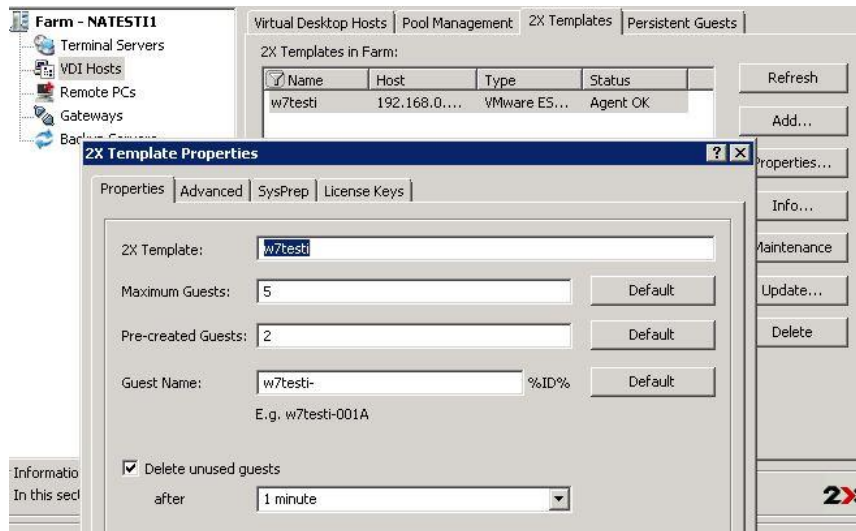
Farm - NATESTI1
Terminal Servers
VDI Hosts
Remote PCs
Gateways
Bac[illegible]

Virtual Desktop Hosts | Pool Management | 2X Templates | Persistent Guests

2X Templates in Farm:

| Name | Host | Type | Status |
|---|---|---|---|
| w7testi | 192.168.0.... | VMware ES... | Agent OK |

Refresh
Add...
Properties...
Info...
Maintenance
Update...
Delete

2X Template Properties

Properties | Advanced | SysPrep | License Keys

2X Template: w7testi

Maximum Guests: 5 Default

Pre-created Guests: 2 Default

Guest Name: w7testi- %ID% Default

E.g. w7testi-001A

Delete unused guests

after 1 minute

Informatio
In this sec

2X